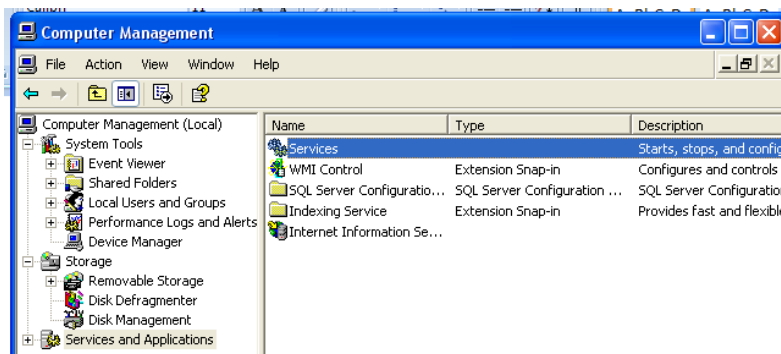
Computer Management

File Action View Window Help

Computer Management (Local)
System Tools
Event Viewer
Shared Folders
Local Users and Groups
Performance Logs and Alerts
Device Manager
Storage
Removable Storage
Disk Defragmenter
Disk Management
Services and Applications

| Name | Type | Description |
|---|---|---|
| Services | | Starts, stops, and config |
| WMI Control | Extension Snap-in | Configures and controls |
| SQL Server Configuratio... | SQL Server Configuration ... | SQL Server Configuratio |
| Indexing Service | Extension Snap-in | Provides fast and flexibl |
| Internet Information Se... | | |